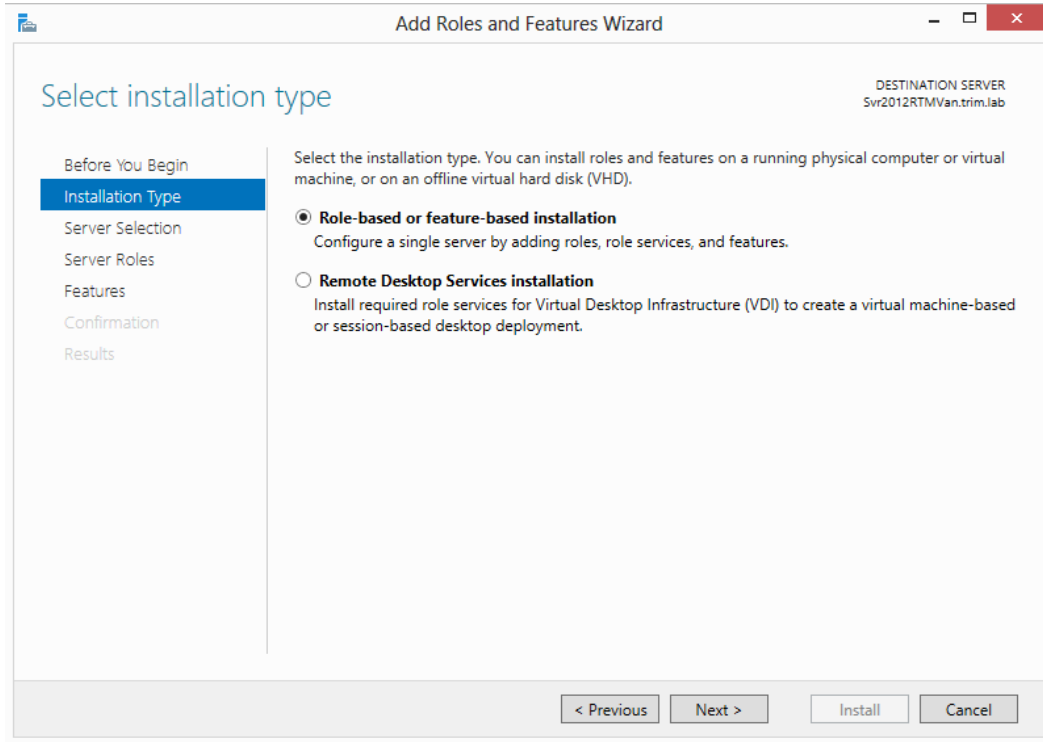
Add Roles and Features Wizard

Select installation type

DESTINATION SERVER
Svr2012RTMVan.trim.lab

Before You Begin
Installation Type
Server Selection
Server Roles
Features
Confirmation
Results

Select the installation type. You can install roles and features on a running physical computer or virtual machine, or on an offline virtual hard disk (VHD).

Role-based or feature-based installation
Configure a single server by adding roles, role services, and features.

Remote Desktop Services installation
Install required role services for Virtual Desktop Infrastructure (VDI) to create a virtual machine-based or session-based desktop deployment.

< Previous
Next >
Install
Cancel